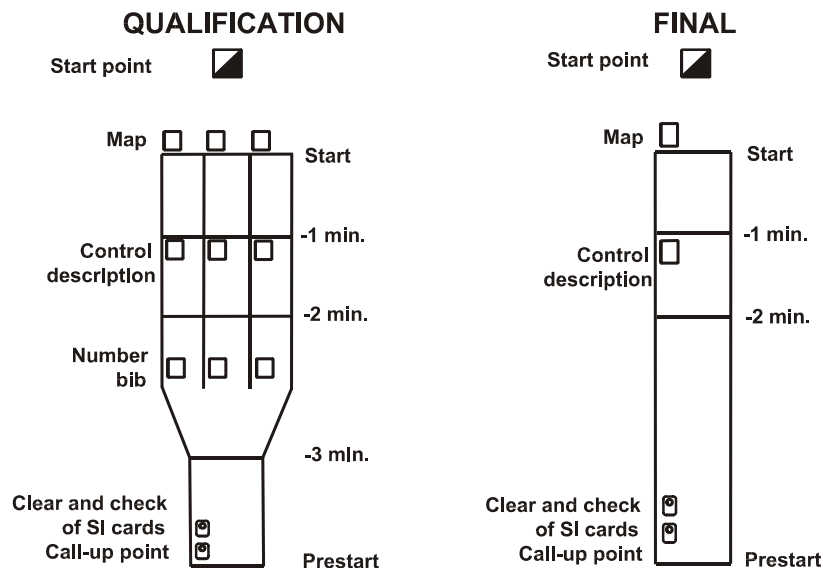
QUALIFICATION

Start point

Map

Start

-1 min.

Control description

-2 min.

Number bib

-3 min.

Clear and check of SI cards

Call-up point

Prestart

FINAL

Start point

Map

Start

-1 min.

Control description

-2 min.

Clear and check of SI cards

Call-up point

Prestart